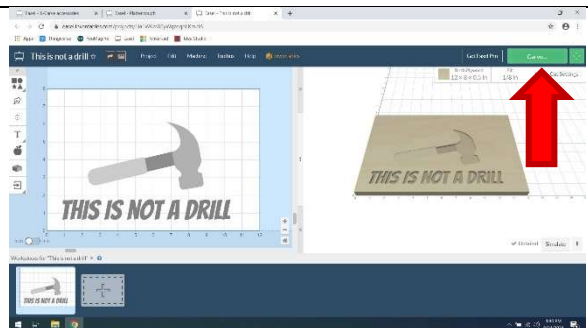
Easel - X-Carve accessories
Easel - Platform.sh
Easel - This is not a drill

Apps
Bookmarks

This is not a drill
Project
Edit
Machine
Toolbar
Help
Get Easel Pro
Carve...

12 x 8 x 0.5 in
1/8 in
Bit Settings

THIS IS NOT A DRILL

THIS IS NOT A DRILL

Detailed
Simulate

Workpieces for "This is not a drill"

THIS IS NOT A DRILL